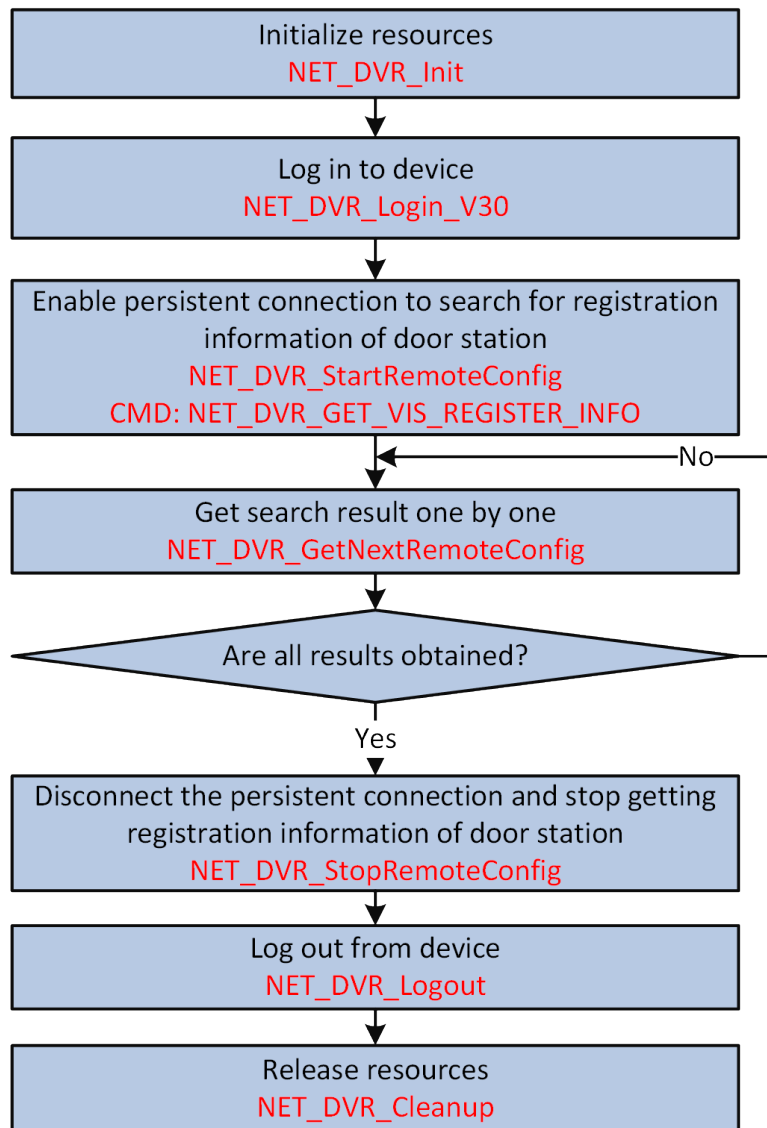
Initialize resources
NET_DVR_Init

Log in to device
NET_DVR_Login_V30

Enable persistent connection to search for registration information of door station
NET_DVR_StartRemoteConfig
CMD: NET_DVR_GET_VIS_REGISTER_INFO

No

Get search result one by one
NET_DVR_GetNextRemoteConfig

Are all results obtained?

Yes

Disconnect the persistent connection and stop getting registration information of door station
NET_DVR_StopRemoteConfig

Log out from device
NET_DVR_Logout

Release resources
NET_DVR_Cleanup